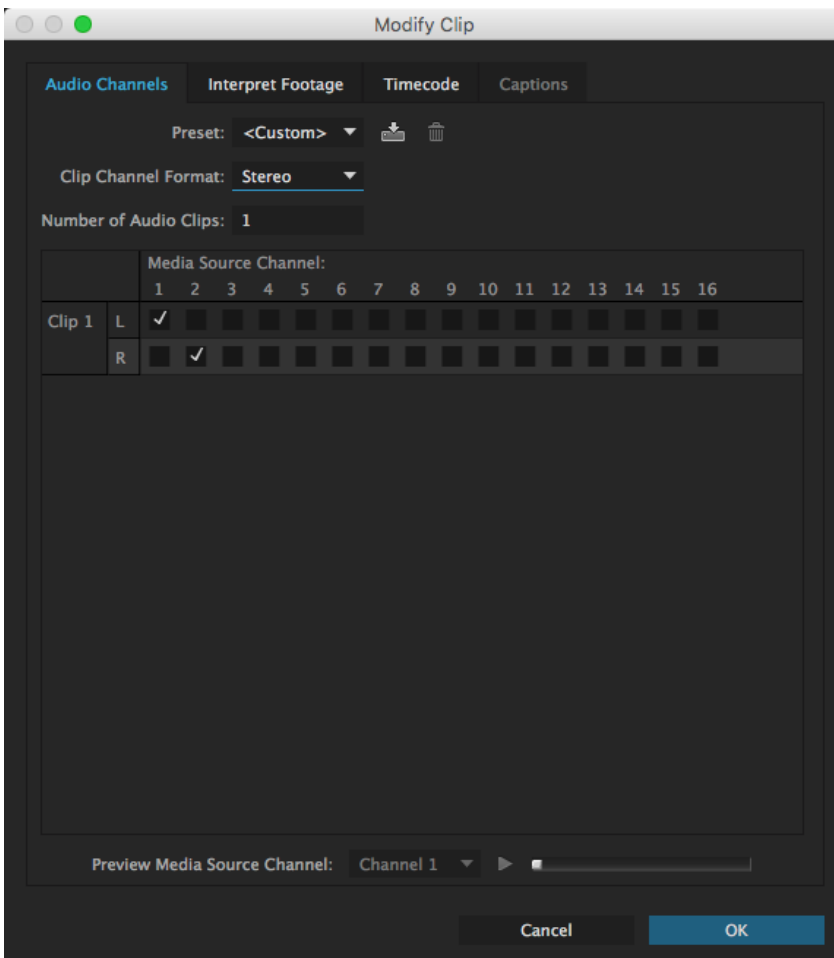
Modify Clip

Audio Channels | Interpret Footage | Timecode | Captions

Preset: <Custom>

Clip Channel Format: Stereo

Number of Audio Clips: 1

| | | Media Source Channel: | | | | | | | | | | | | | | | |
|---|---|---|---|---|---|---|---|---|---|---|---|---|---|---|---|---|---|
| | | 1 | 2 | 3 | 4 | 5 | 6 | 7 | 8 | 9 | 10 | 11 | 12 | 13 | 14 | 15 | 16 |
| Clip 1 | L | ✓ | | | | | | | | | | | | | | | |
| | R | | ✓ | | | | | | | | | | | | | | |

Preview Media Source Channel: Channel 1

Cancel

OK